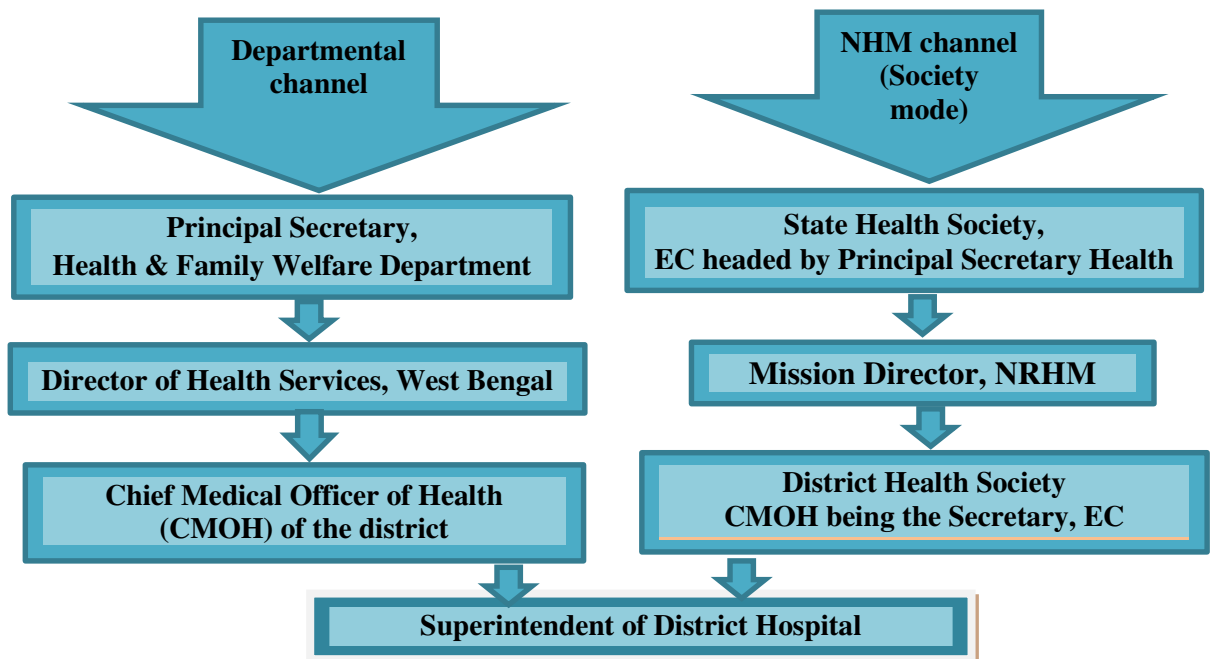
Departmental channel

NHM channel (Society mode)

Principal Secretary, Health & Family Welfare Department

Director of Health Services, West Bengal

Chief Medical Officer of Health (CMOH) of the district

State Health Society, EC headed by Principal Secretary Health

Mission Director, NRHM

District Health Society CMOH being the Secretary, EC

Superintendent of District Hospital